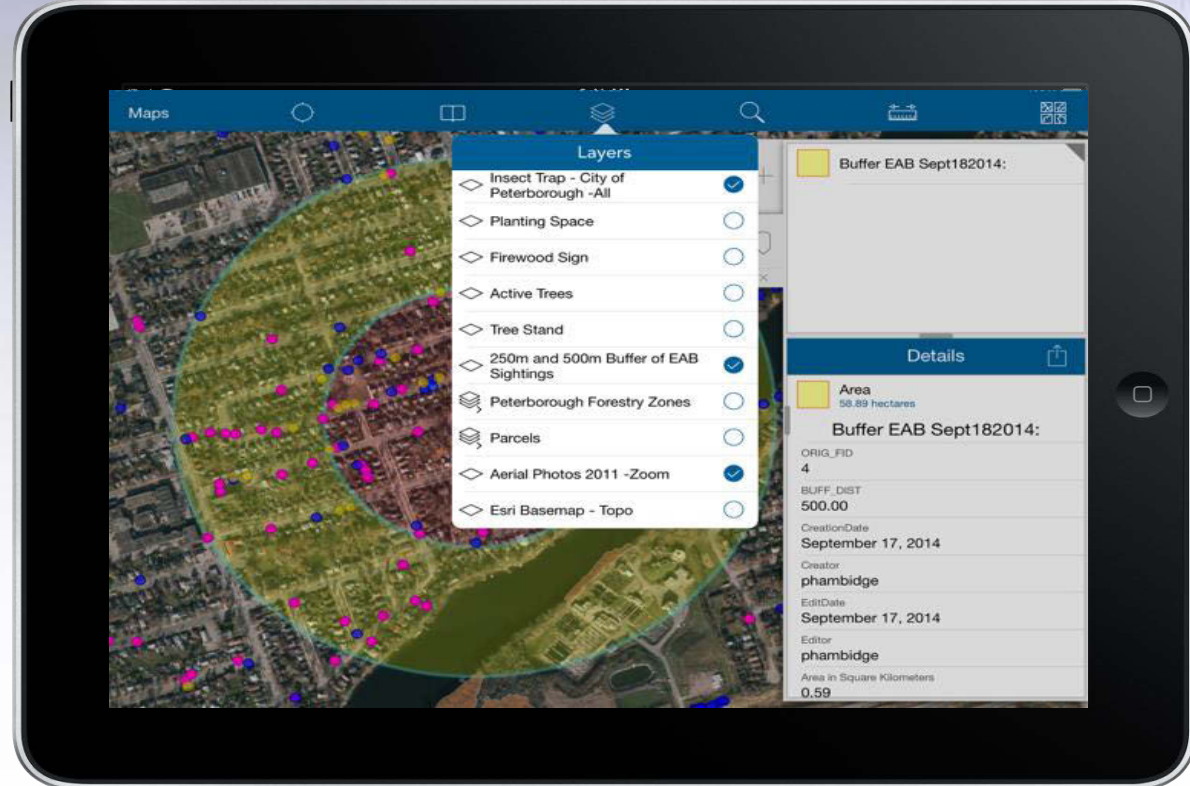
Maps

Layers

Insect Trap - City of Peterborough -All

Planting Space

Firewood Sign

Active Trees

Tree Stand

250m and 500m Buffer of EAB Sightings

Peterborough Forestry Zones

Parcels

Aerial Photos 2011 -Zoom

Esri Basemap - Topo

Buffer EAB Sept182014:

Details

Area
58.89 hectares

Buffer EAB Sept182014:

ORIG_FID
4

BUFF_DIST
500.00

CreationDate
September 17, 2014

Creator
phambidge

EditDate
September 17, 2014

Editor
phambidge

Area in Square Kilometers
0.59